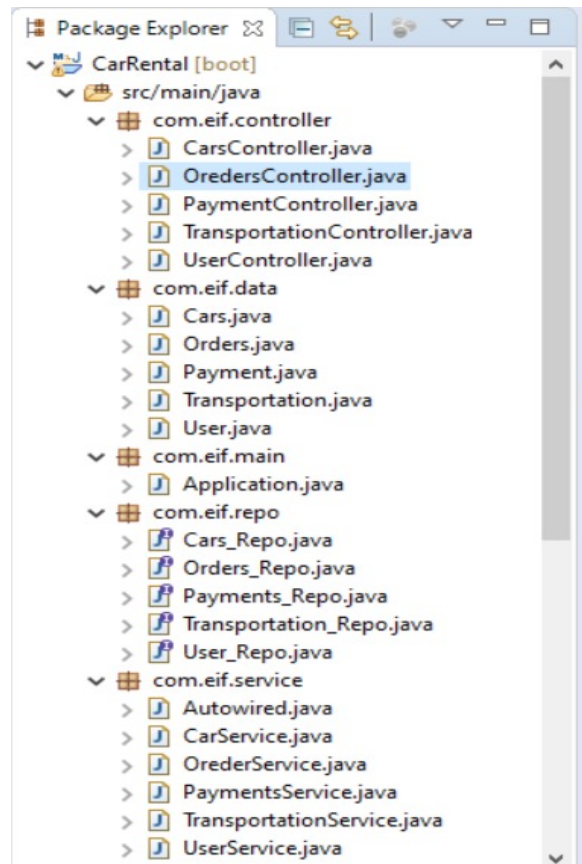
Package Explorer

CarRental [boot]
src/main/java
com.eif.controller
CarsController.java
OredersController.java
PaymentController.java
TransportationController.java
UserController.java
com.eif.data
Cars.java
Orders.java
Payment.java
Transportation.java
User.java
com.eif.main
Application.java
com.eif.repo
Cars_Repo.java
Orders_Repo.java
Payments_Repo.java
Transportation_Repo.java
User_Repo.java
com.eif.service
Autowired.java
CarService.java
OrederService.java
PaymentsService.java
TransportationService.java
UserService.java